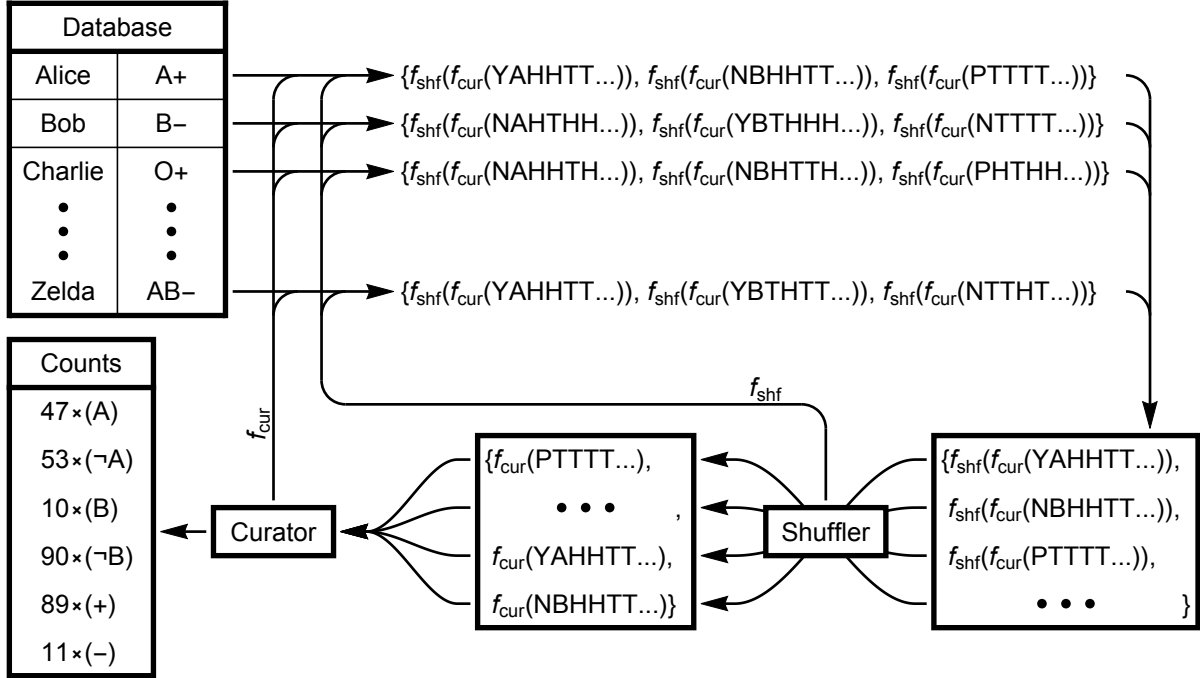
| Database | |
|---|---|
| Alice | A+ |
| Bob | B− |
| Charlie | O+ |
| • | • |
| Zelda | AB− |

$\{f_{shf}(f_{cur}(\text{YAHHTT...})), f_{shf}(f_{cur}(\text{NBHHTT...})), f_{shf}(f_{cur}(\text{PTTTT...}))\}$

$\{f_{shf}(f_{cur}(\text{NAHTHH...})), f_{shf}(f_{cur}(\text{YBTHHH...})), f_{shf}(f_{cur}(\text{NTTTT...}))\}$

$\{f_{shf}(f_{cur}(\text{NAHHTH...})), f_{shf}(f_{cur}(\text{NBHTTH...})), f_{shf}(f_{cur}(\text{PHTHH...}))\}$

$\{f_{shf}(f_{cur}(\text{YAHHTT...})), f_{shf}(f_{cur}(\text{YBTHTT...})), f_{shf}(f_{cur}(\text{NTTHT...}))\}$

| Counts |
|---|
| 47×(A) |
| 53×(¬A) |
| 10×(B) |
| 90×(¬B) |
| 89×(+) |
| 11×(−) |

$f_{cur}$

$f_{shf}$

Curator

Shuffler

$\{f_{cur}(\text{PTTTT...}),$ • • • , $f_{cur}(\text{YAHHTT...}),$ $f_{cur}(\text{NBHHTT...})\}$

$\{f_{shf}(f_{cur}(\text{YAHHTT...})),$ $f_{shf}(f_{cur}(\text{NBHHTT...})),$ $f_{shf}(f_{cur}(\text{PTTTT...})),$ • • • $\}$